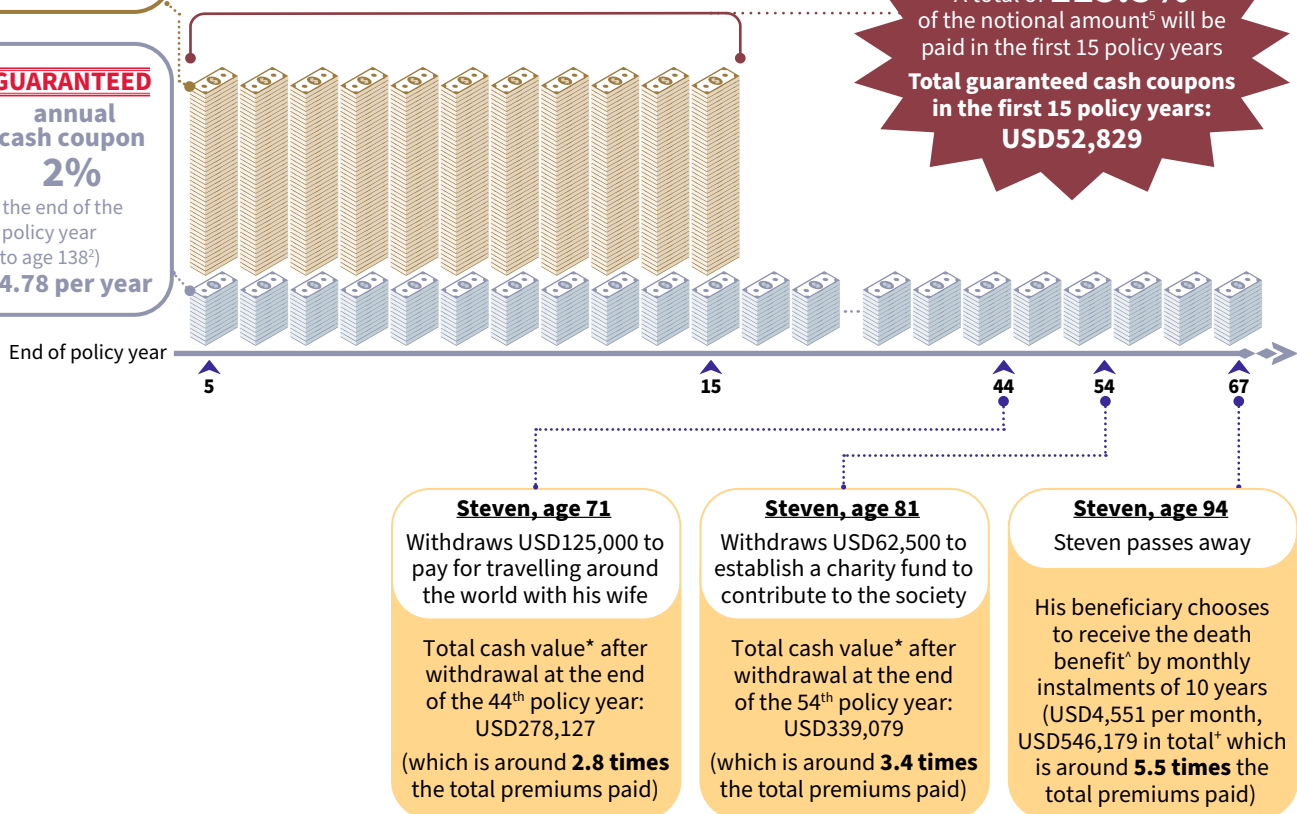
A total of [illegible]
of the notional amount$^5$ will be paid in the first 15 policy years
Total guaranteed cash coupons in the first 15 policy years: USD52,829

GUARANTEED
annual cash coupon
2%
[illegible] the end of the policy year
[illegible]to age 138$^2$)
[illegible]4.78 per year

End of policy year
5
15
44
54
67

Steven, age 71
Withdraws USD125,000 to pay for travelling around the world with his wife

Total cash value* after withdrawal at the end of the 44$^{th}$ policy year: USD278,127
(which is around **2.8 times** the total premiums paid)

Steven, age 81
Withdraws USD62,500 to establish a charity fund to contribute to the society

Total cash value* after withdrawal at the end of the 54$^{th}$ policy year: USD339,079
(which is around **3.4 times** the total premiums paid)

Steven, age 94
Steven passes away

His beneficiary chooses to receive the death benefit$^{\wedge}$ by monthly instalments of 10 years (USD4,551 per month, USD546,179 in total$^+$ which is around **5.5 times** the total premiums paid)